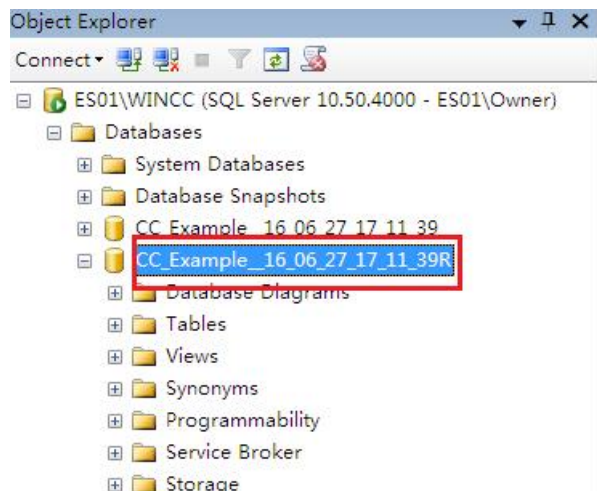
Object Explorer

Connect▾

ES01\WINCC (SQL Server 10.50.4000 - ES01\Owner)

Databases

System Databases

Database Snapshots

CC_Example__16_06_27_17_11_39

CC_Example__16_06_27_17_11_39R

Database Diagrams

Tables

Views

Synonyms

Programmability

Service Broker

Storage